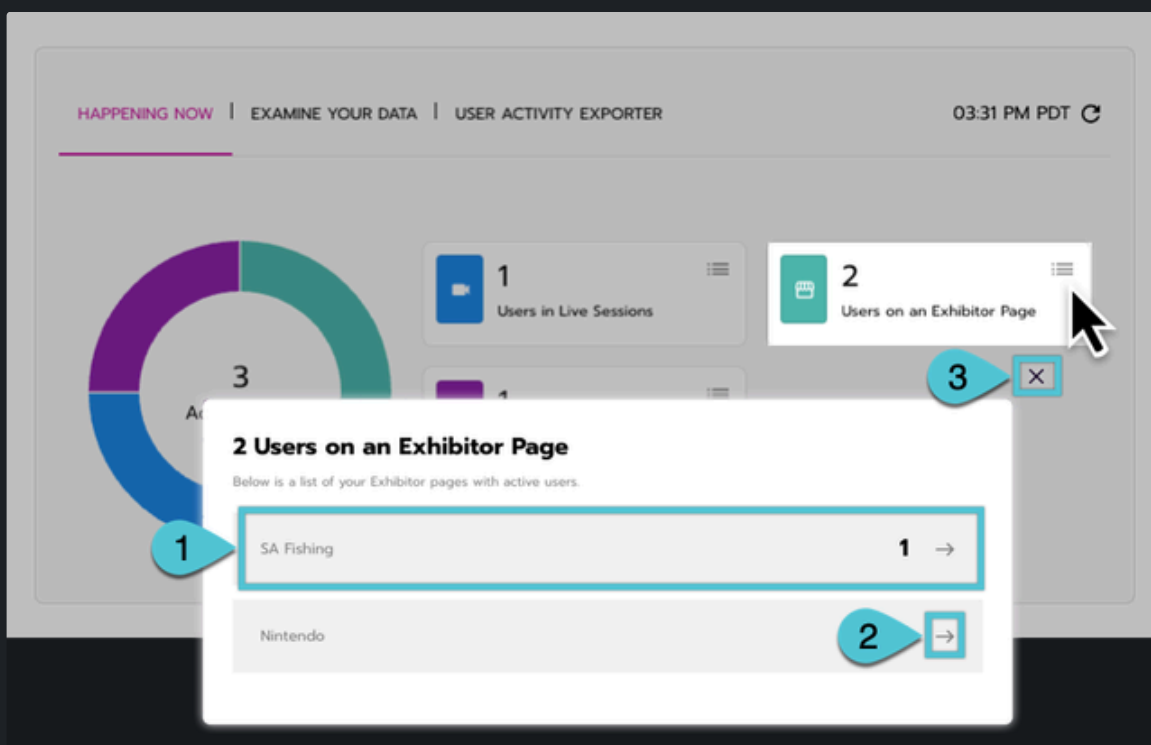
HAPPENING NOW | EXAMINE YOUR DATA | USER ACTIVITY EXPORTER

03:31 PM PDT

3
Ac

1
Users in Live Sessions

2
Users on an Exhibitor Page

1

3

2 Users on an Exhibitor Page

Below is a list of your Exhibitor pages with active users.

1

SA Fishing 1 →

Nintendo

2

→